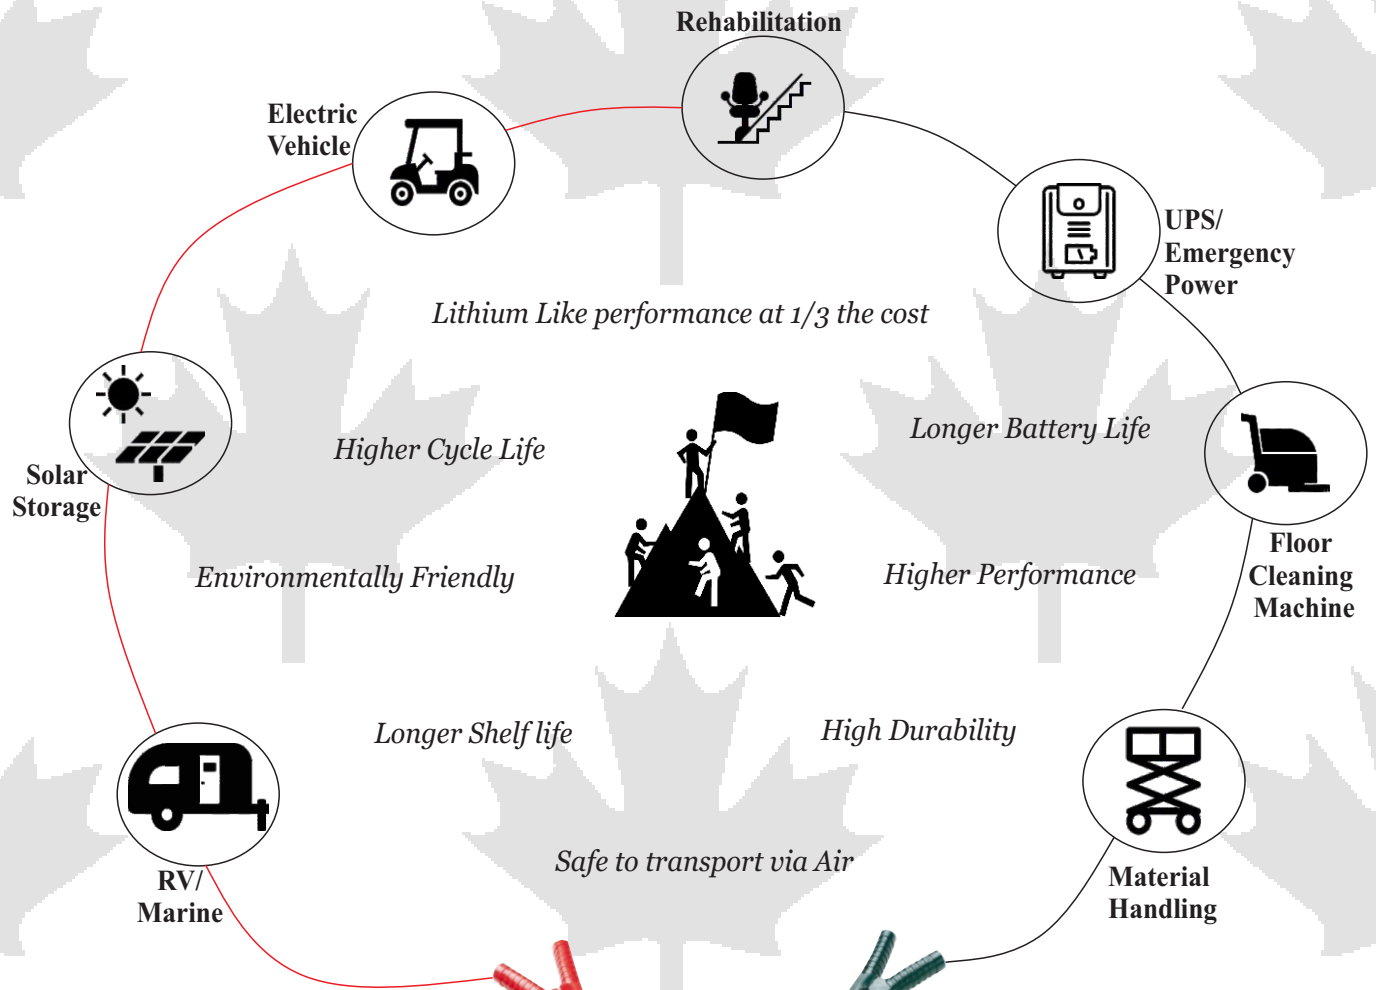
Rehabilitation

Electric Vehicle

UPS/ Emergency Power

Lithium Like performance at 1/3 the cost

Solar Storage

Higher Cycle Life

Longer Battery Life

Floor Cleaning Machine

Environmentally Friendly

Higher Performance

Longer Shelf life

High Durability

RV/ Marine

Safe to transport via Air

Material Handling